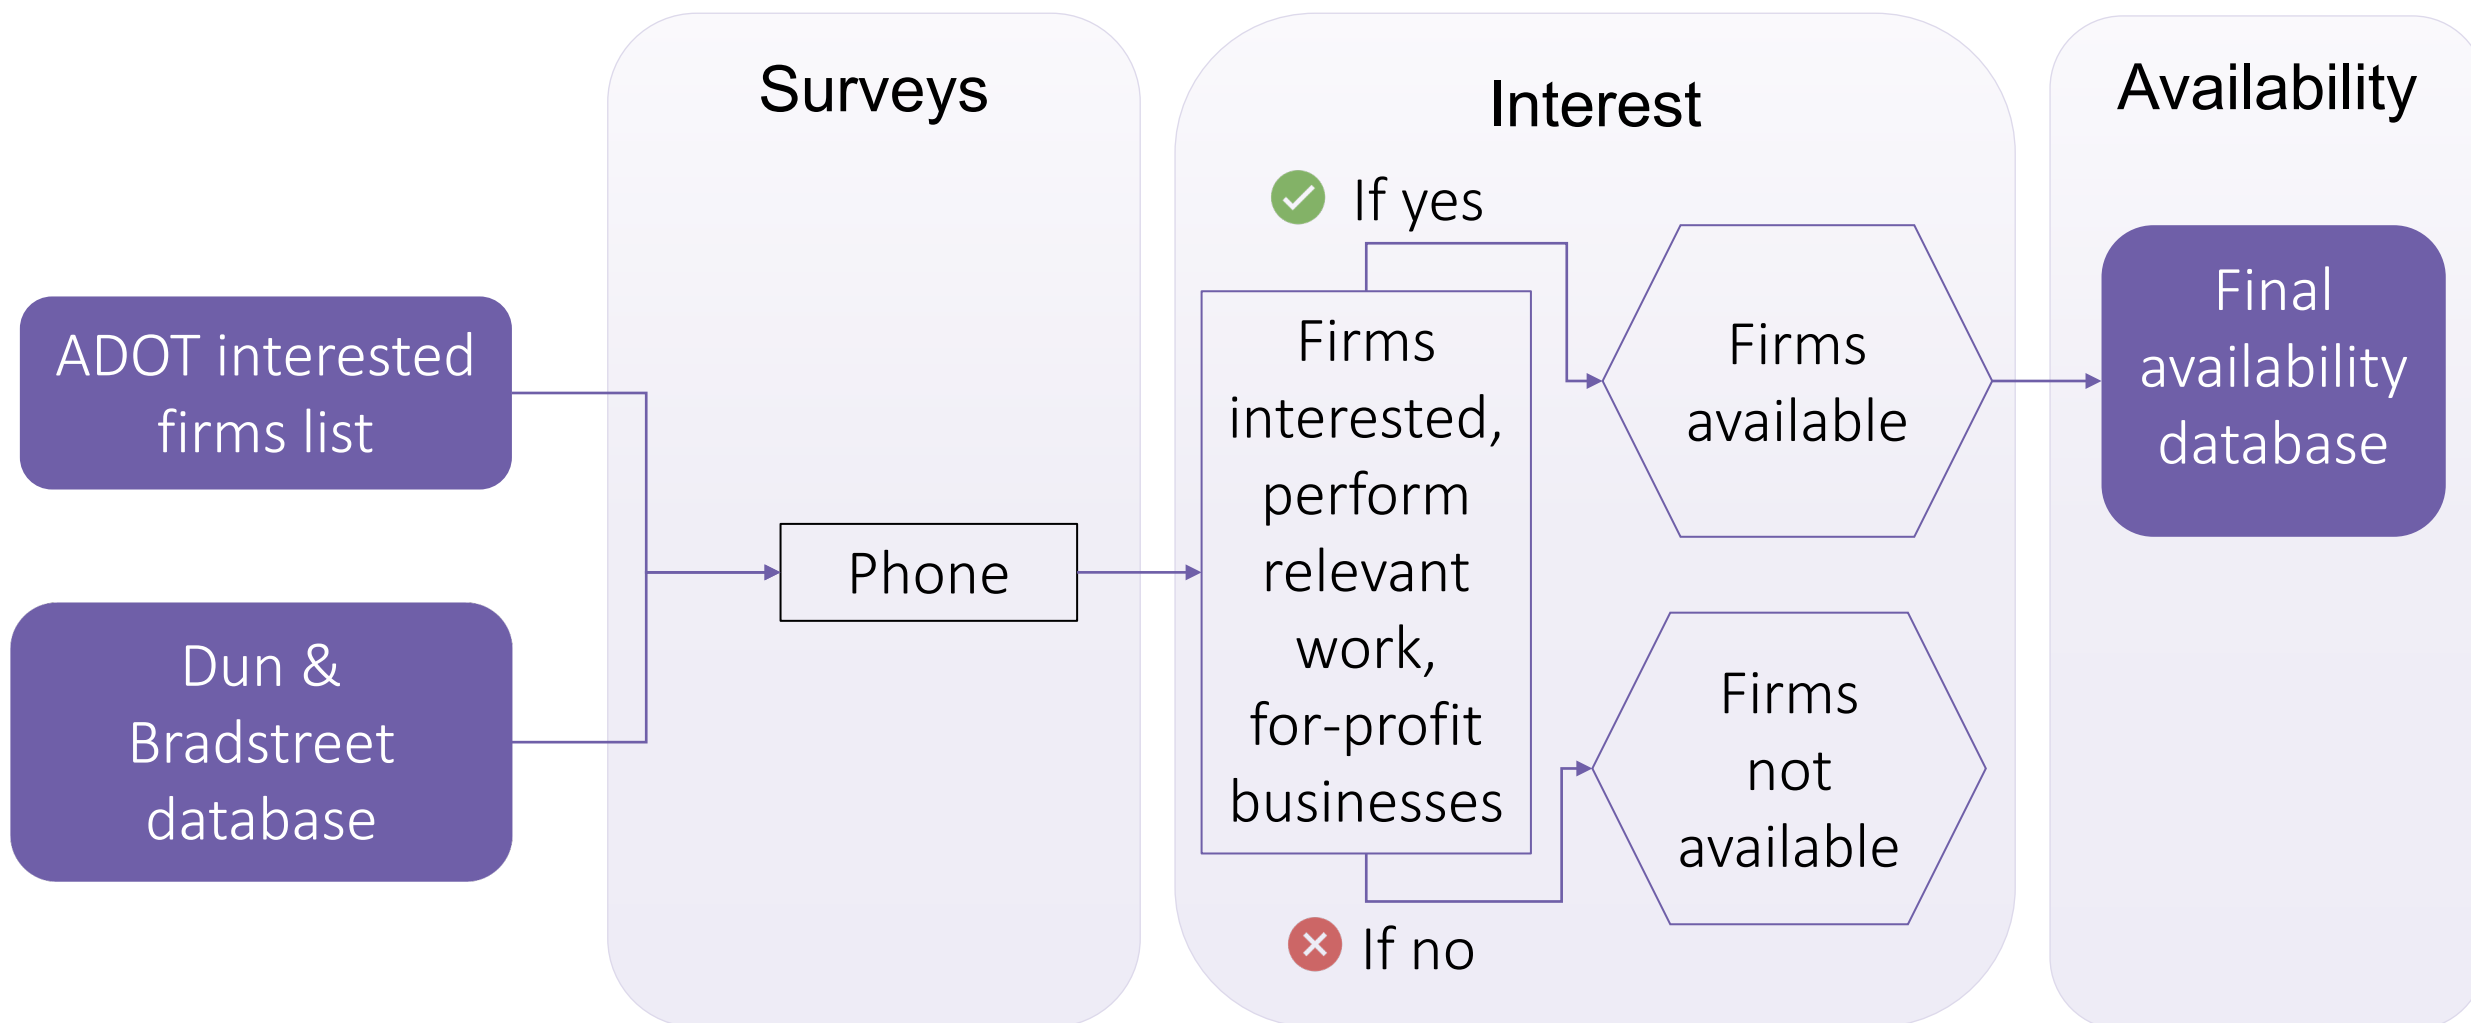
Surveys

Interest

Availability

ADOT interested firms list

Dun & Bradstreet database

Phone

If yes

Firms interested, perform relevant work, for-profit businesses

If no

Firms available

Firms not available

Final availability database